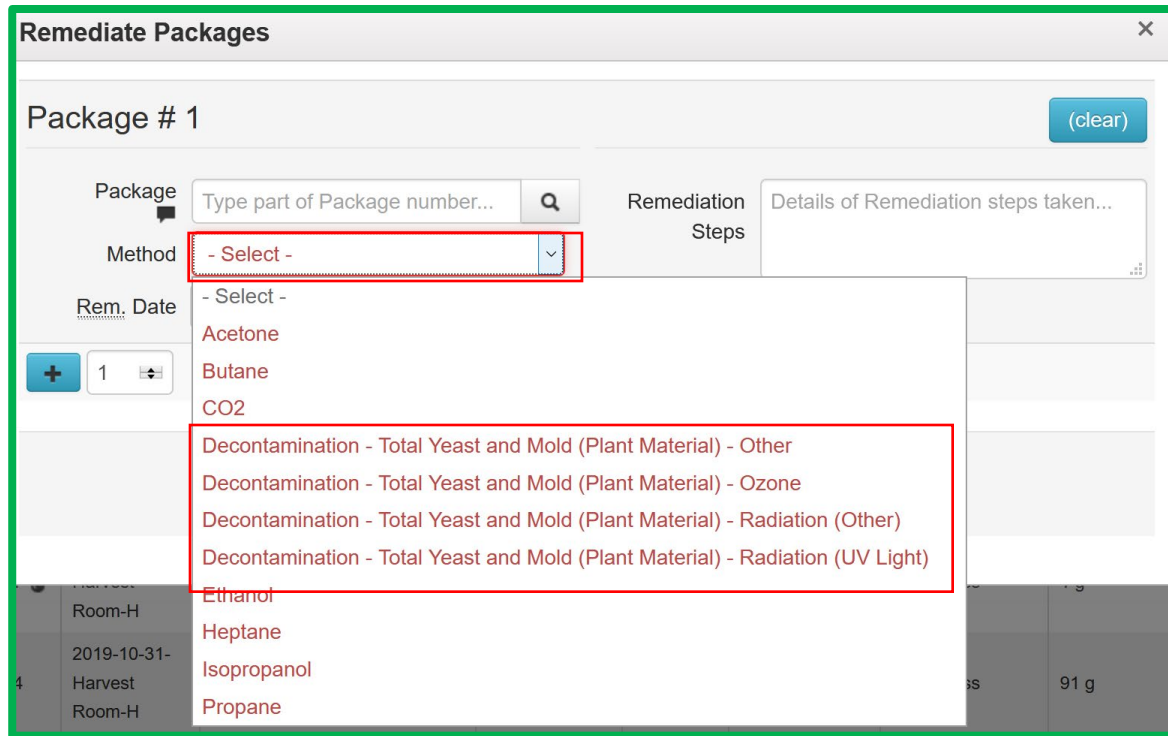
Remediate Packages ×

Package # 1

(clear)

Package

Type part of Package number...

Remediation Steps

Details of Remediation steps taken...

Method

- Select -

Rem. Date

- Select -
Acetone
Butane
CO2
Decontamination - Total Yeast and Mold (Plant Material) - Other
Decontamination - Total Yeast and Mold (Plant Material) - Ozone
Decontamination - Total Yeast and Mold (Plant Material) - Radiation (Other)
Decontamination - Total Yeast and Mold (Plant Material) - Radiation (UV Light)
Ethanol
Heptane
Isopropanol
Propane

1

Room-H

2019-10-31-Harvest Room-H

91 g